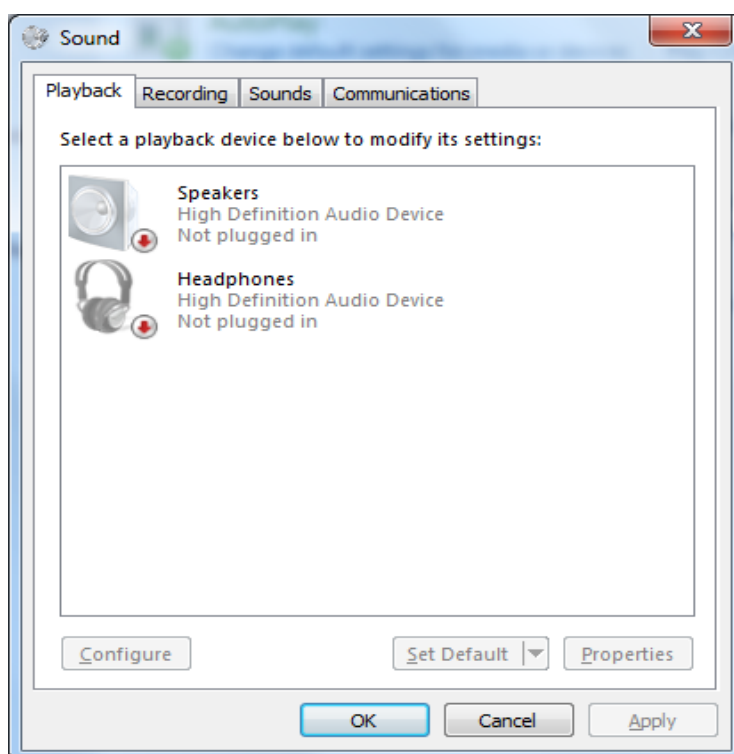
Sound

Playback Recording Sounds Communications

Select a playback device below to modify its settings:

Speakers
High Definition Audio Device
Not plugged in

Headphones
High Definition Audio Device
Not plugged in

Configure Set Default Properties

OK Cancel Apply